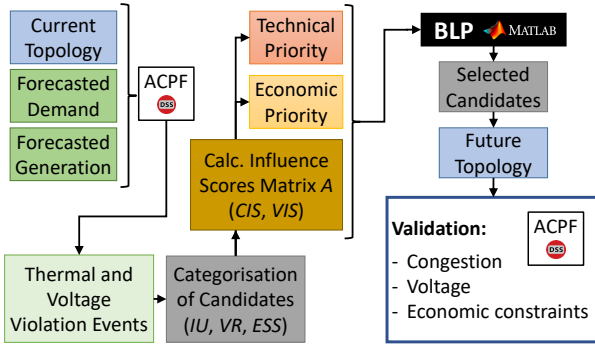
Current Topology

Forecasted Demand

Forecasted Generation

ACPF
DSS

Thermal and Voltage Violation Events

Categorisation of Candidates (*IU*, *VR*, *ESS*)

Calc. Influence Scores Matrix *A* (*CIS*, *VIS*)

Technical Priority

Economic Priority

BLP MATLAB

Selected Candidates

Future Topology

**Validation:**

ACPF
DSS

- Congestion
- Voltage
- Economic constraints